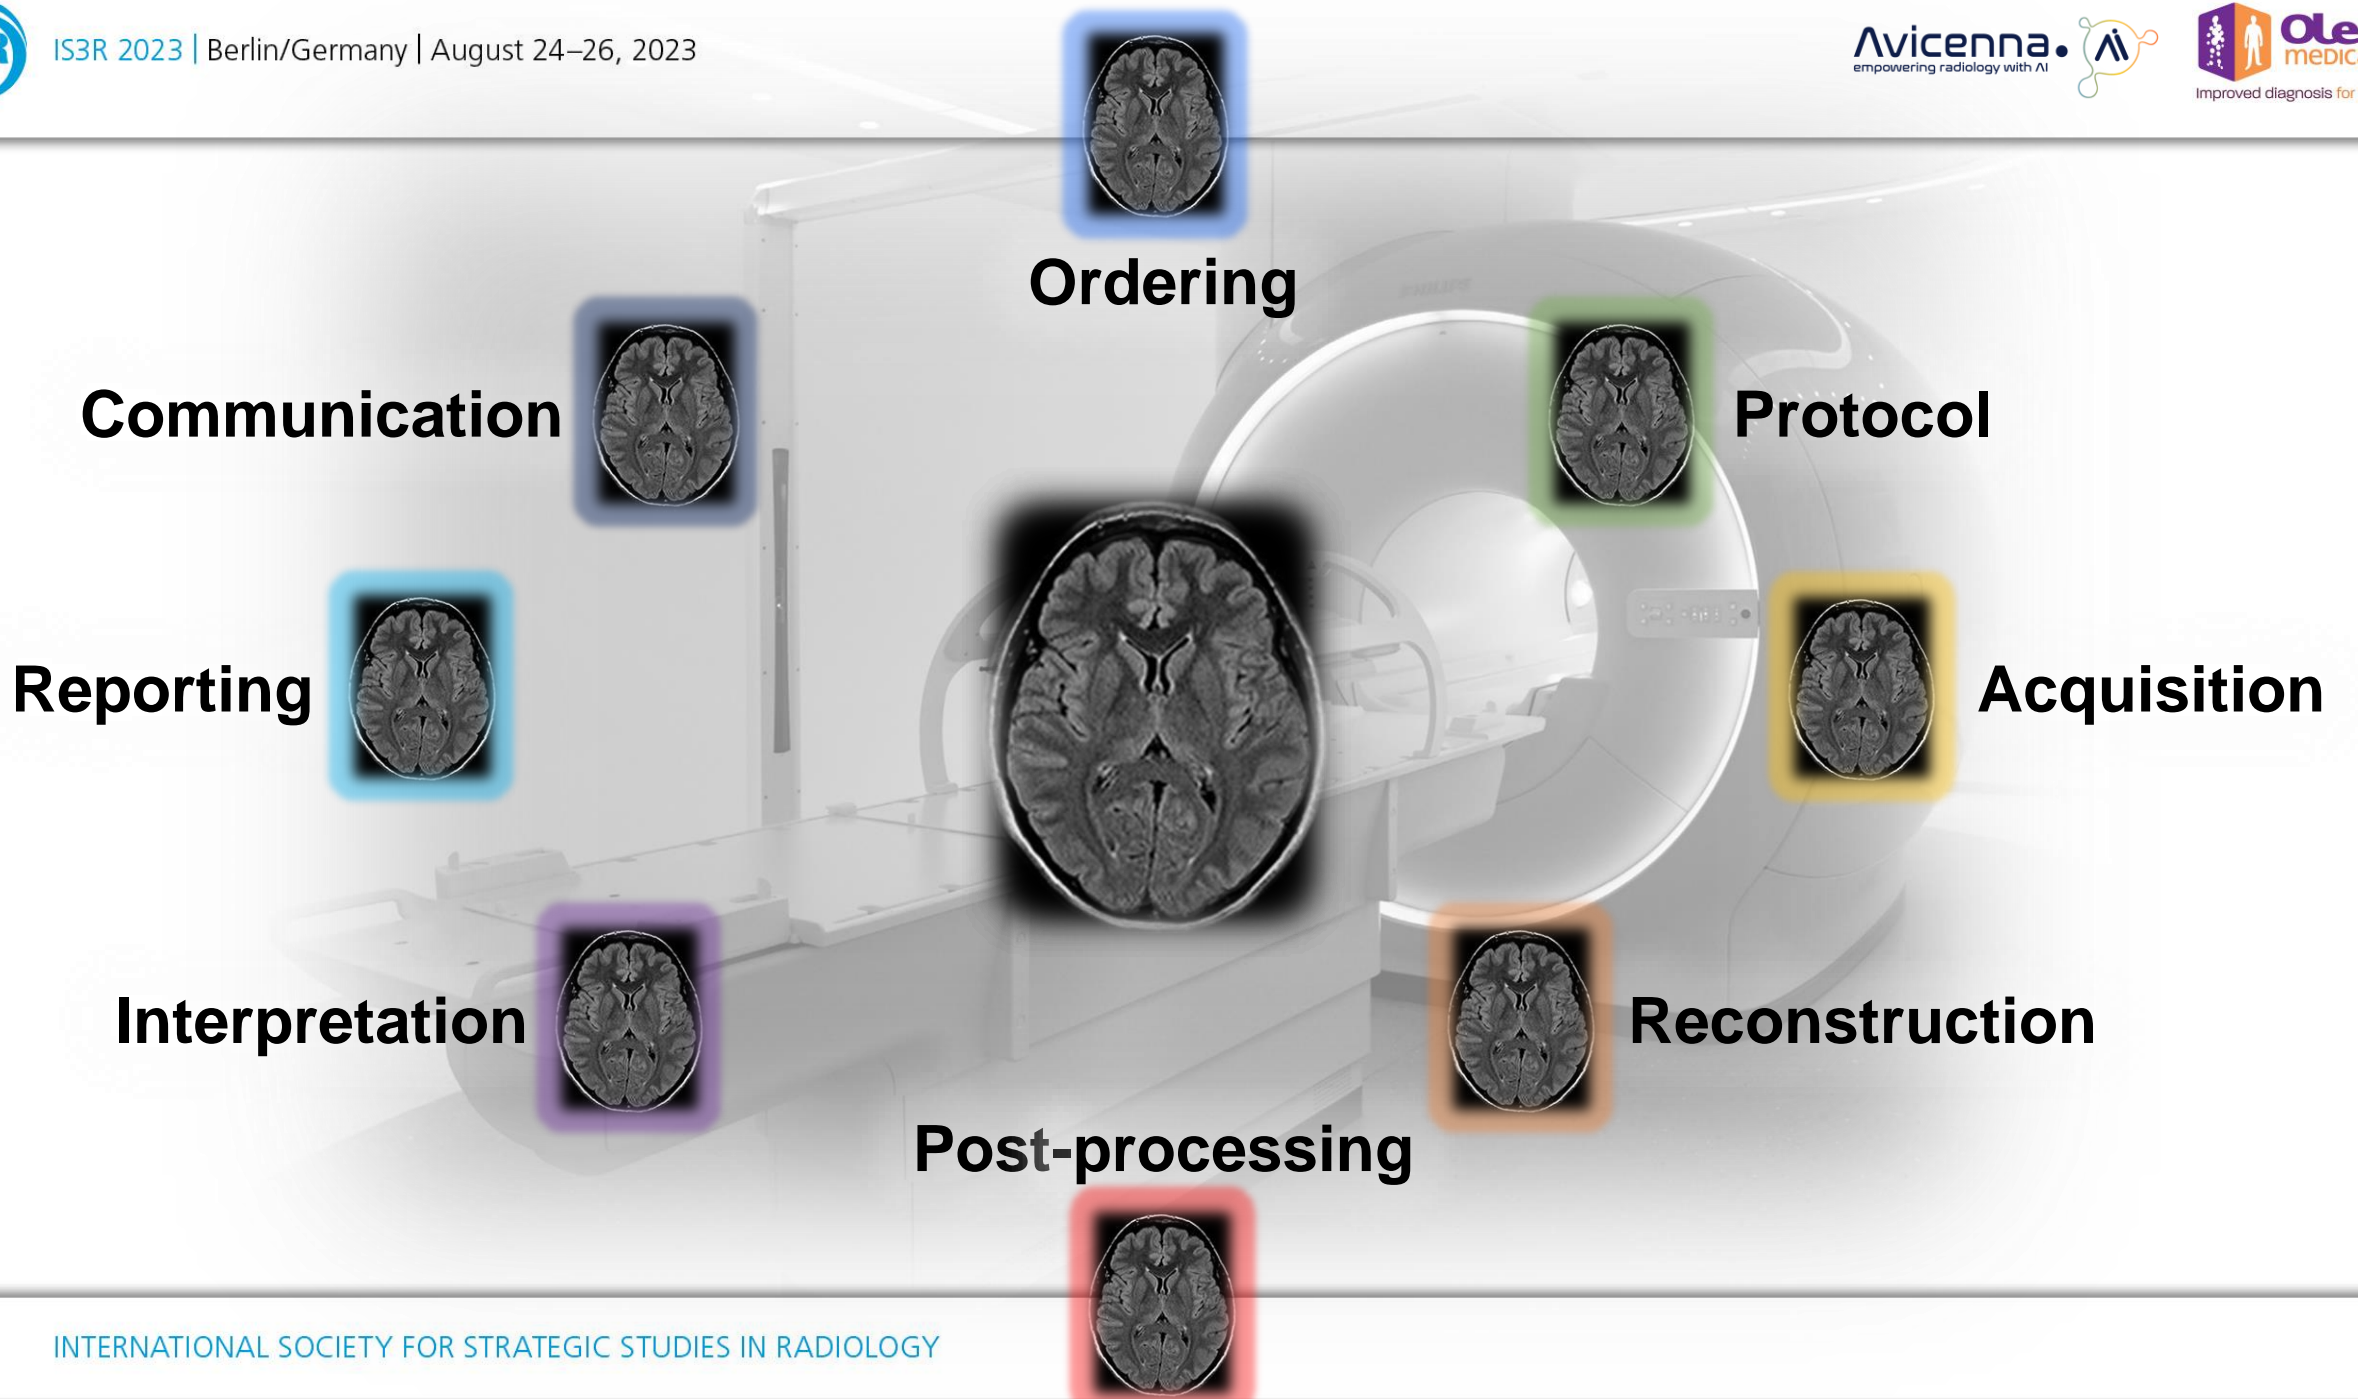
IS3R 2023 | Berlin/Germany | August 24–26, 2023

Avicenna. empowering radiology with AI

OLe medic
Improved diagnosis for

Ordering

Communication

Protocol

Reporting

Acquisition

Interpretation

Reconstruction

Post-processing

INTERNATIONAL SOCIETY FOR STRATEGIC STUDIES IN RADIOLOGY